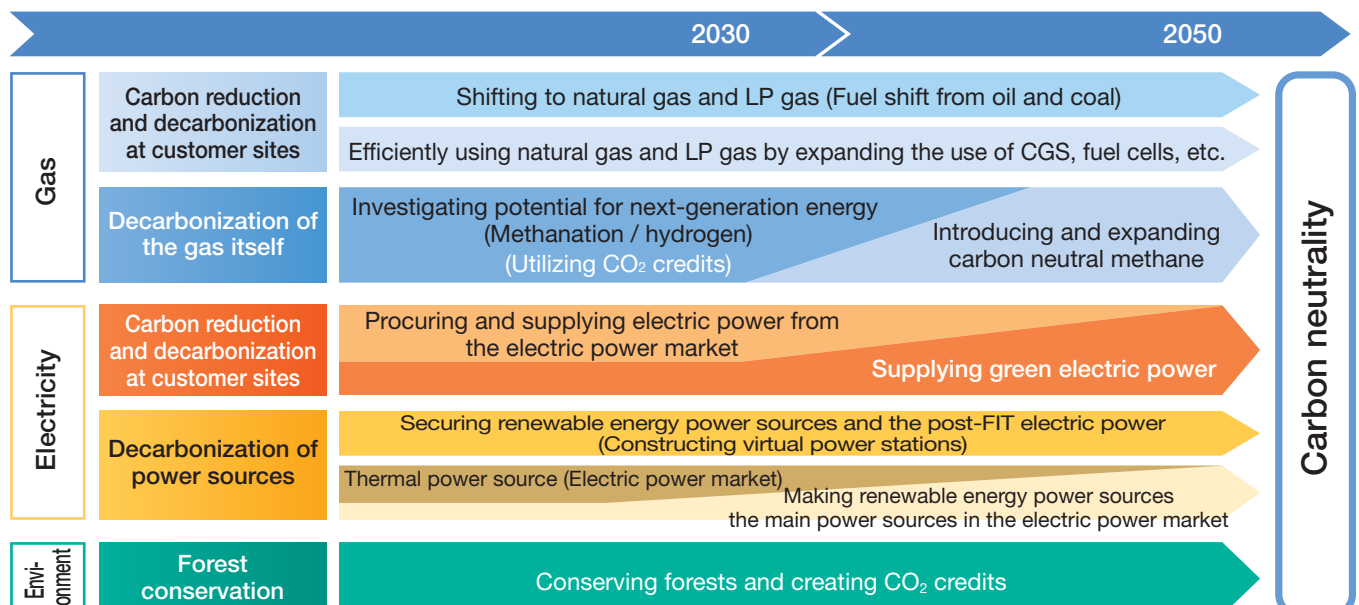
2030

2050

Gas

Carbon reduction and decarbonization at customer sites

Shifting to natural gas and LP gas (Fuel shift from oil and coal)

Efficiently using natural gas and LP gas by expanding the use of CGS, fuel cells, etc.

Decarbonization of the gas itself

Investigating potential for next-generation energy (Methanation / hydrogen) (Utilizing $CO_2$ credits)

Introducing and expanding carbon neutral methane

Electricity

Carbon reduction and decarbonization at customer sites

Procuring and supplying electric power from the electric power market

Supplying green electric power

Decarbonization of power sources

Securing renewable energy power sources and the post-FIT electric power (Constructing virtual power stations)

Thermal power source (Electric power market)

Making renewable energy power sources the main power sources in the electric power market

Envi-ronment

Forest conservation

Conserving forests and creating $CO_2$ credits

Carbon neutrality